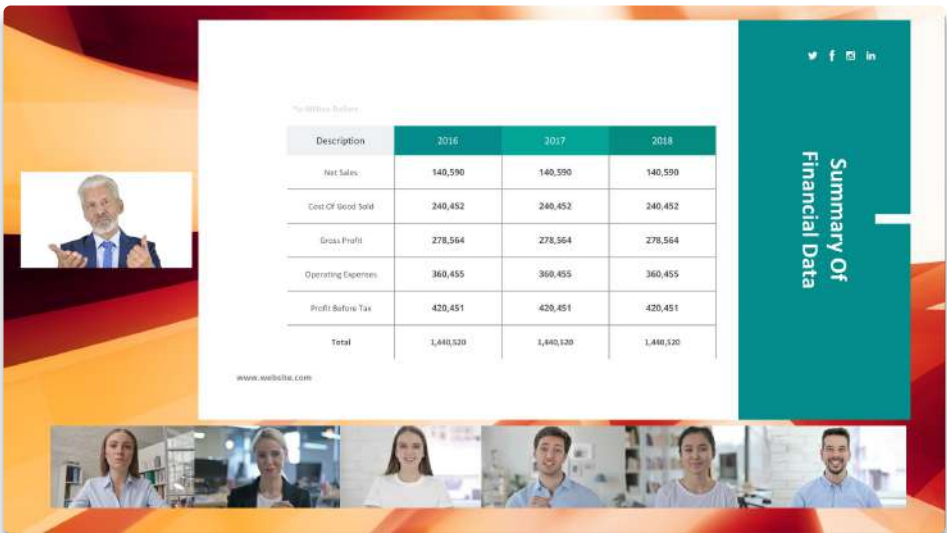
In Million Dollars

| Description | 2016 | 2017 | 2018 |
|---|---|---|---|
| Net Sales | 140,590 | 140,590 | 140,590 |
| Cost Of Good Sold | 240,452 | 240,452 | 240,452 |
| Gross Profit | 278,564 | 278,564 | 278,564 |
| Operating Expenses | 360,455 | 360,455 | 360,455 |
| Profit Before Tax | 420,451 | 420,451 | 420,451 |
| Total | 1,440,520 | 1,440,520 | 1,440,520 |

www.website.com

Summary Of Financial Data